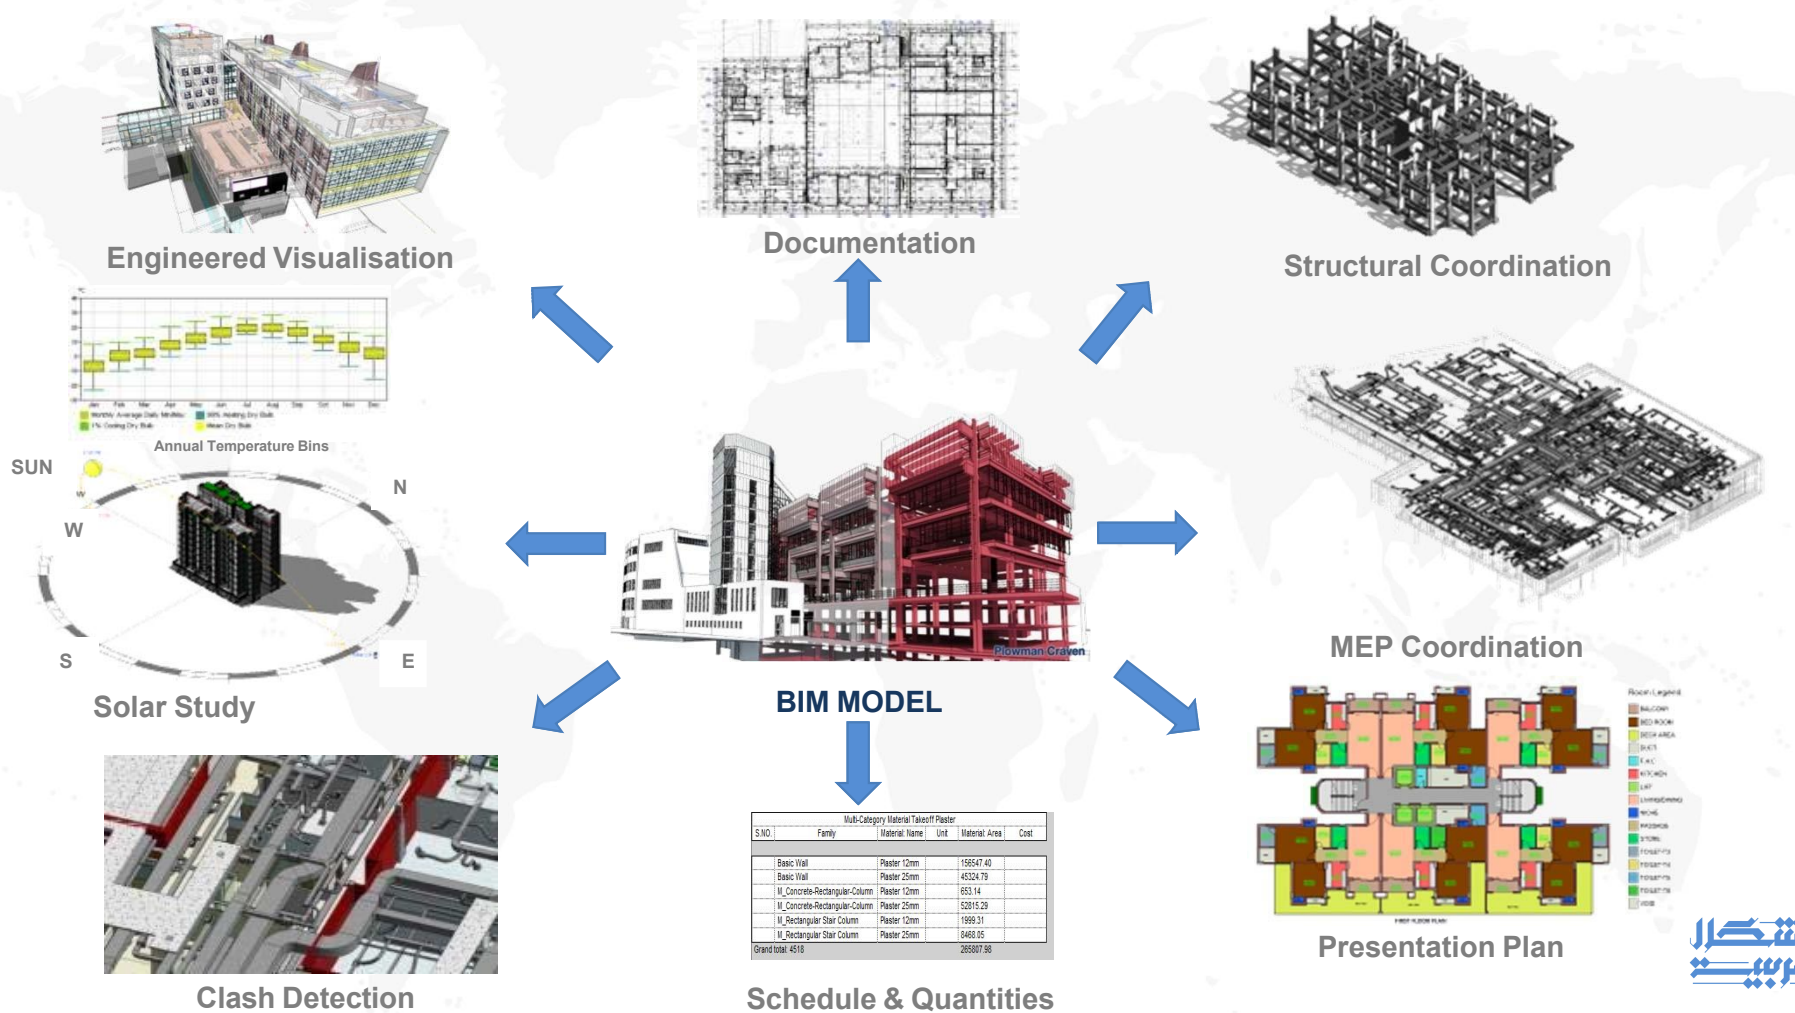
Engineered Visualisation

Documentation

Structural Coordination

Annual Temperature Bins

SUN

N

W

S

E

Solar Study

Plowman Craven

BIM MODEL

MEP Coordination

Presentation Plan

Clash Detection

| Multi-Category Material Takeoff Plaster | | | | | |
|---|---|---|---|---|---|
| S.NO. | Family | Material: Name | Unit | Material: Area | Cost |
| | Basic Wall | Plaster 12mm | | 156547.40 | |
| | Basic Wall | Plaster 25mm | | 45324.79 | |
| | M_Concrete-Rectangular-Column | Plaster 12mm | | 653.14 | |
| | M_Concrete-Rectangular-Column | Plaster 25mm | | 52815.29 | |
| | M_Rectangular Stair Column | Plaster 12mm | | 1999.31 | |
| | M_Rectangular Stair Column | Plaster 25mm | | 8468.05 | |
| Grand total: 4518 | | | | 265807.98 | |

Schedule & Quantities